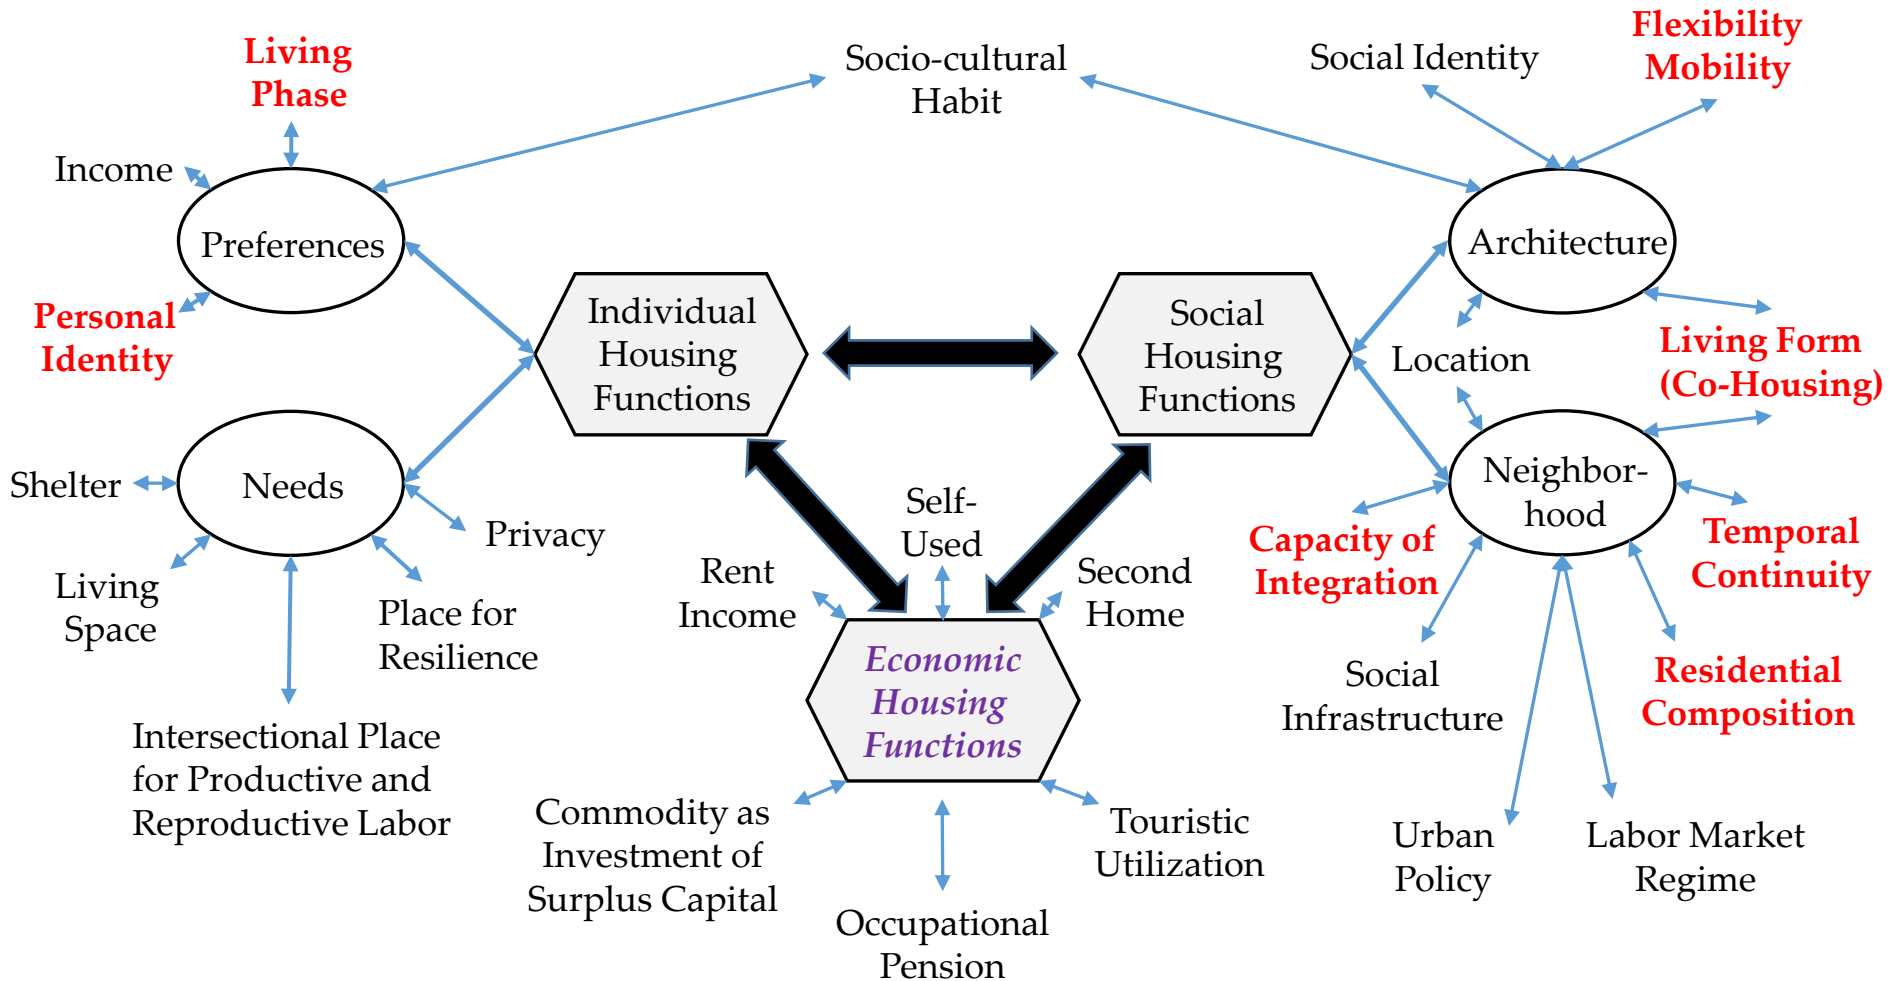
Living Phase

Socio-cultural Habit

Social Identity

Flexibility Mobility

Income

Preferences

Architecture

Personal Identity

Individual Housing Functions

Social Housing Functions

Location

Living Form (Co-Housing)

Shelter

Needs

Neighbor-hood

Privacy

Self-Used

Capacity of Integration

Temporal Continuity

Living Space

Rent Income

Second Home

Place for Resilience

Economic Housing Functions

Social Infrastructure

Residential Composition

Intersectional Place for Productive and Reproductive Labor

Commodity as Investment of Surplus Capital

Touristic Utilization

Urban Policy

Labor Market Regime

Occupational Pension